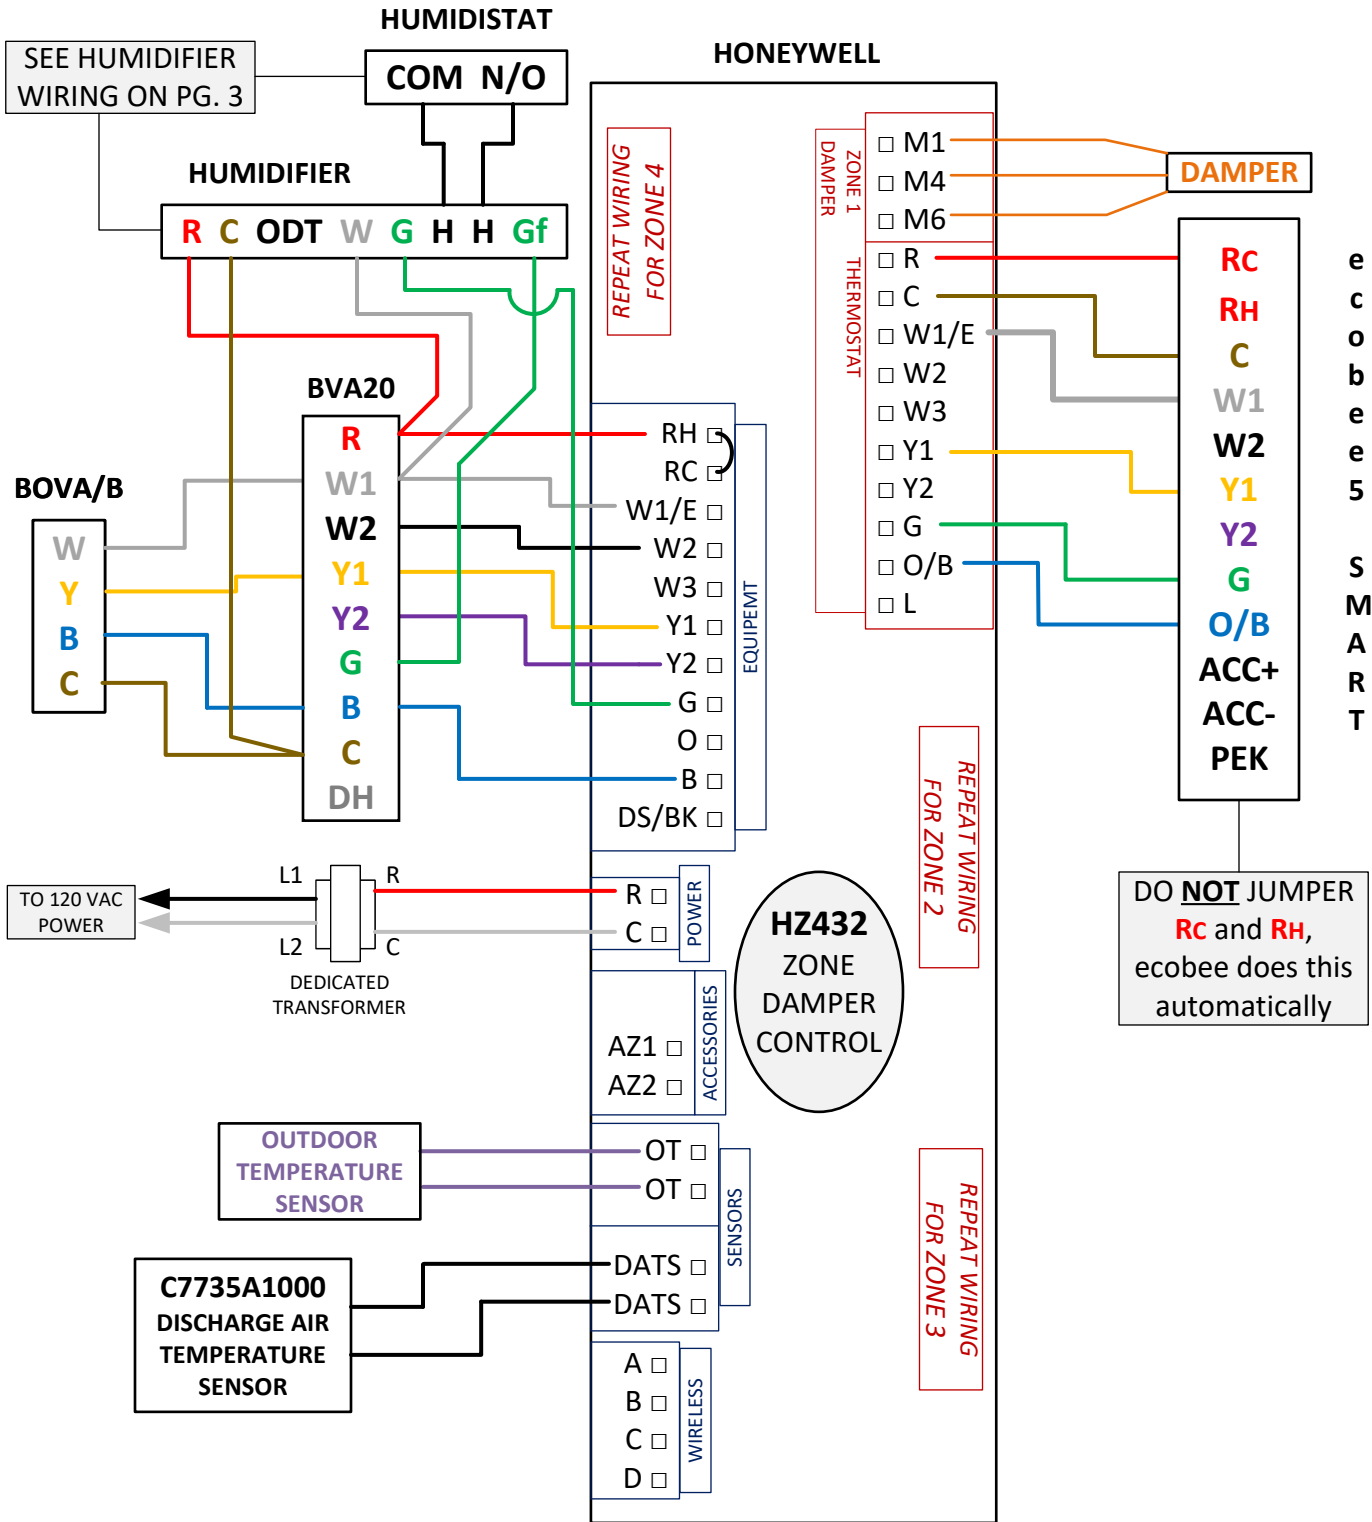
HUMIDISTAT

SEE HUMIDIFIER WIRING ON PG. 3

COM N/O

HONEYWELL

HUMIDIFIER

R C ODT W G H H Gf

REPEAT WIRING FOR ZONE 4

ZONE 1 DAMPER

□ M1
□ M4
□ M6

DAMPER

THERMOSTAT

□ R
□ C
□ W1/E
□ W2
□ W3
□ Y1
□ Y2
□ G
□ O/B
□ L

RC
RH
C
W1
W2
Y1
Y2
G
O/B
ACC+
ACC-
PEK

ecobee5 SMART

BVA20

R
W1
W2
Y1
Y2
G
B
C
DH

BOVA/B

W
Y
B
C

RH □
RC □
W1/E □
W2 □
W3 □
Y1 □
Y2 □
G □
O □
B □
DS/BK □

EQUIPEMT

REPEAT WIRING FOR ZONE 2

DO NOT JUMPER RC and RH, ecobee does this automatically

TO 120 VAC POWER

L1
L2
R
C

DEDICATED TRANSFORMER

R □
C □

POWER

HZ432 ZONE DAMPER CONTROL

AZ1 □
AZ2 □

ACCESSORIES

OUTDOOR TEMPERATURE SENSOR

OT □
OT □

SENSORS

C7735A1000 DISCHARGE AIR TEMPERATURE SENSOR

DATS □
DATS □

REPEAT WIRING FOR ZONE 3

A □
B □
C □
D □

WIRELESS